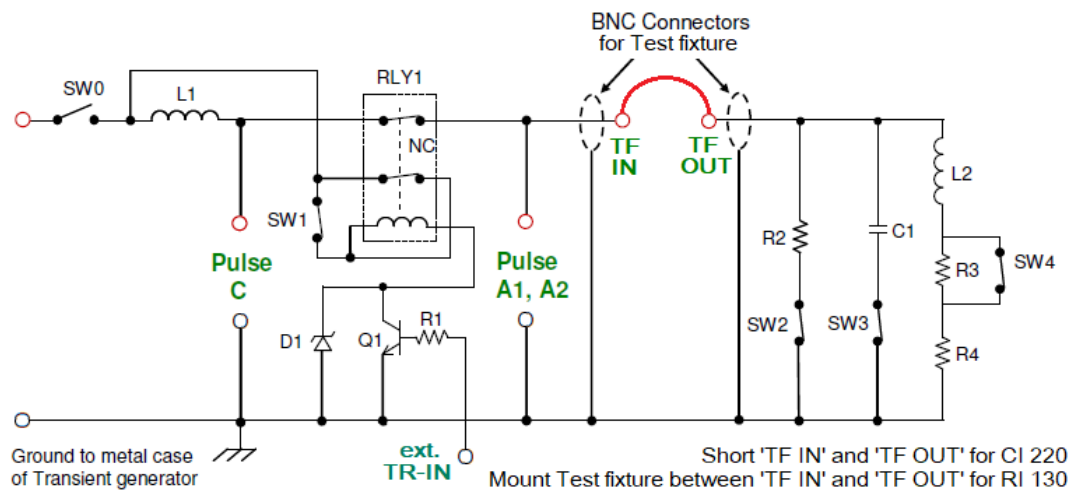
BNC Connectors for Test fixture

SW0
L1
RLY1
NC
TF IN
TF OUT
L2
SW1
Pulse C
Pulse A1, A2
R2
C1
R3
SW4
D1
Q1
R1
SW2
SW3
R4

Ground to metal case of Transient generator

ext. TR-IN

Short 'TF IN' and 'TF OUT' for CI 220
Mount Test fixture between 'TF IN' and 'TF OUT' for RI 130